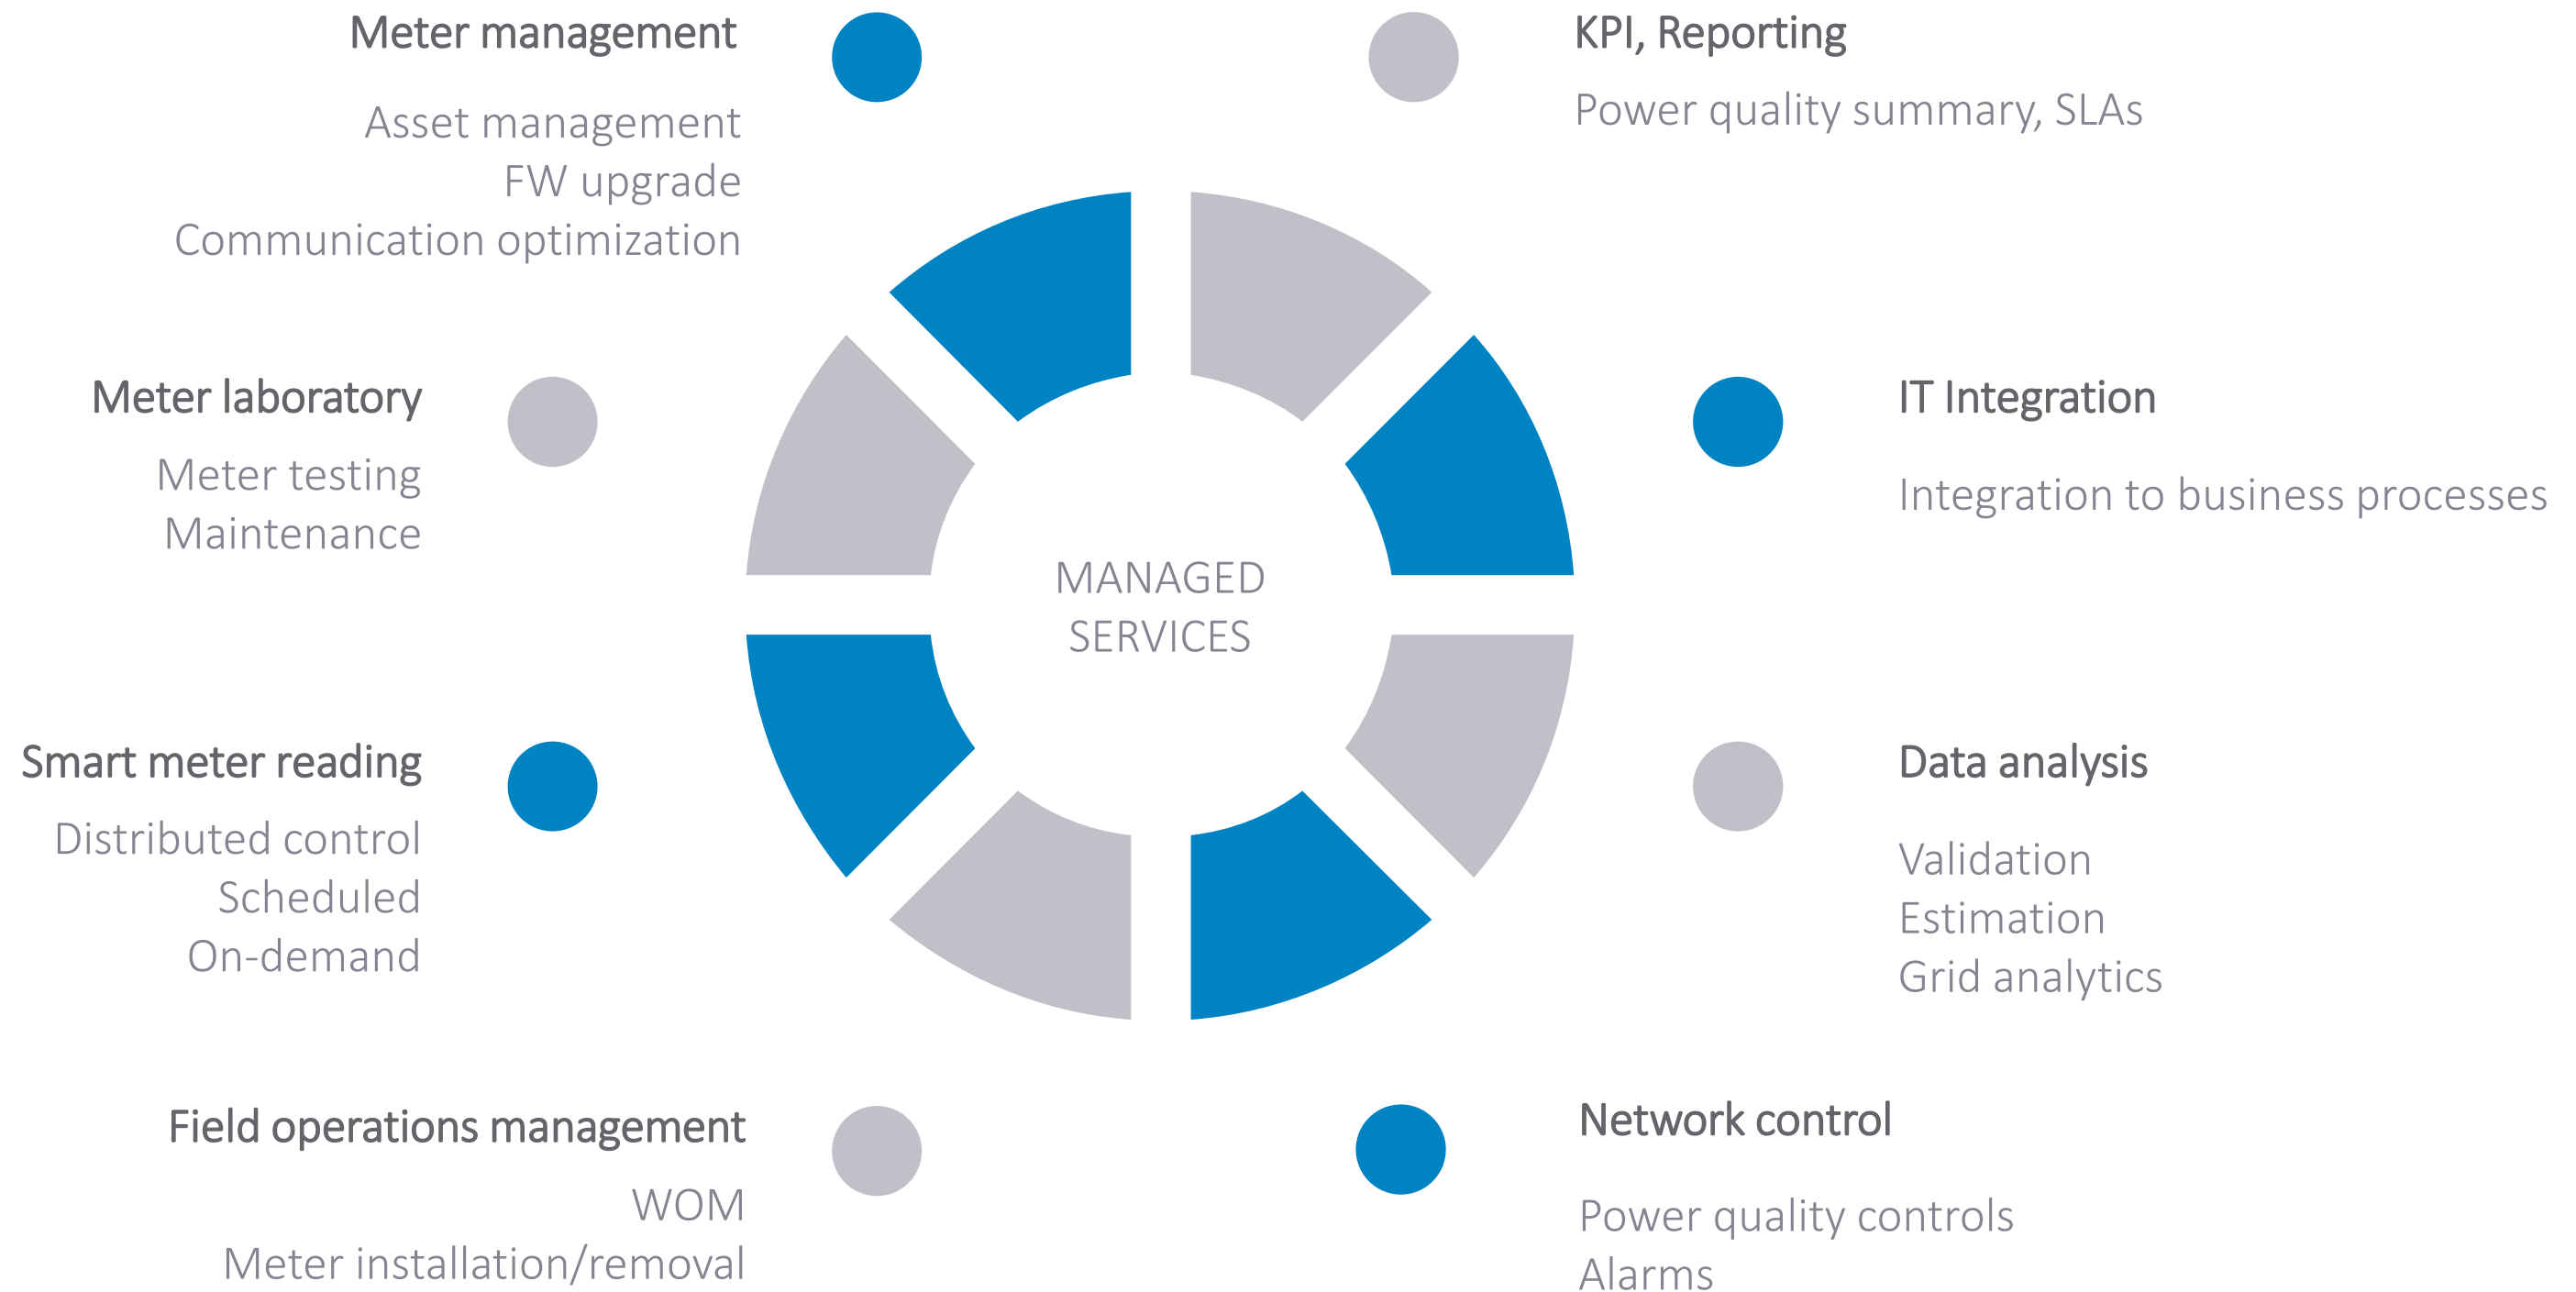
Meter management

Asset management
FW upgrade
Communication optimization

KPI, Reporting

Power quality summary, SLAs

Meter laboratory

Meter testing
Maintenance

IT Integration

Integration to business processes

MANAGED SERVICES

Smart meter reading

Distributed control
Scheduled
On-demand

Data analysis

Validation
Estimation
Grid analytics

Field operations management

WOM
Meter installation/removal

Network control

Power quality controls
Alarms